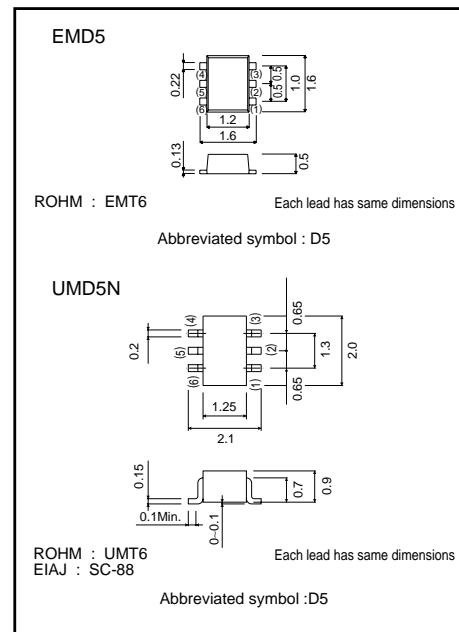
EMD5

0.22
(4)
(5)
(6)
(3)
(2)
(1)
0.5
0.5
1.0
1.6
1.2
1.6
0.13
0.5

ROHM : EMT6

Each lead has same dimensions

Abbreviated symbol : D5

UMD5N

0.2
(4)
(5)
(6)
(3)
(2)
(1)
0.65
1.3
0.65
2.0
1.25
2.1

0.15
0.1Min.
0~0.1
0.7
0.9

ROHM : UMT6
EIAJ : SC-88

Each lead has same dimensions

Abbreviated symbol :D5